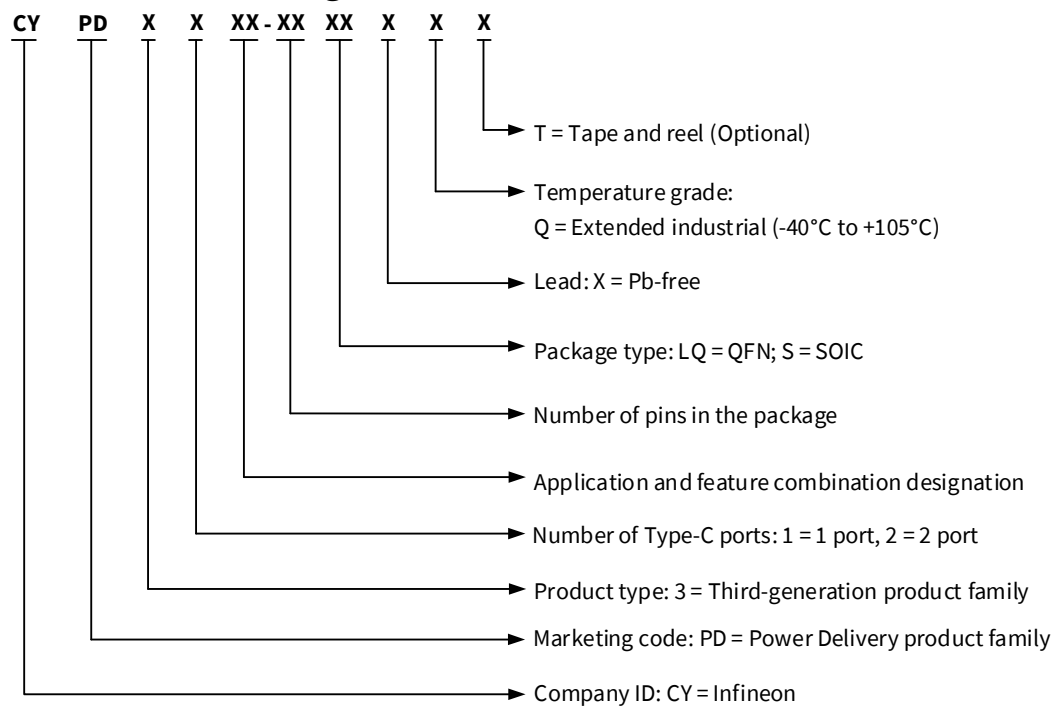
CY PD X X XX - XX XX X X X

T = Tape and reel (Optional)

Temperature grade:
Q = Extended industrial (-40°C to +105°C)

Lead: X = Pb-free

Package type: LQ = QFN; S = SOIC

Number of pins in the package

Application and feature combination designation

Number of Type-C ports: 1 = 1 port, 2 = 2 port

Product type: 3 = Third-generation product family

Marketing code: PD = Power Delivery product family

Company ID: CY = Infineon